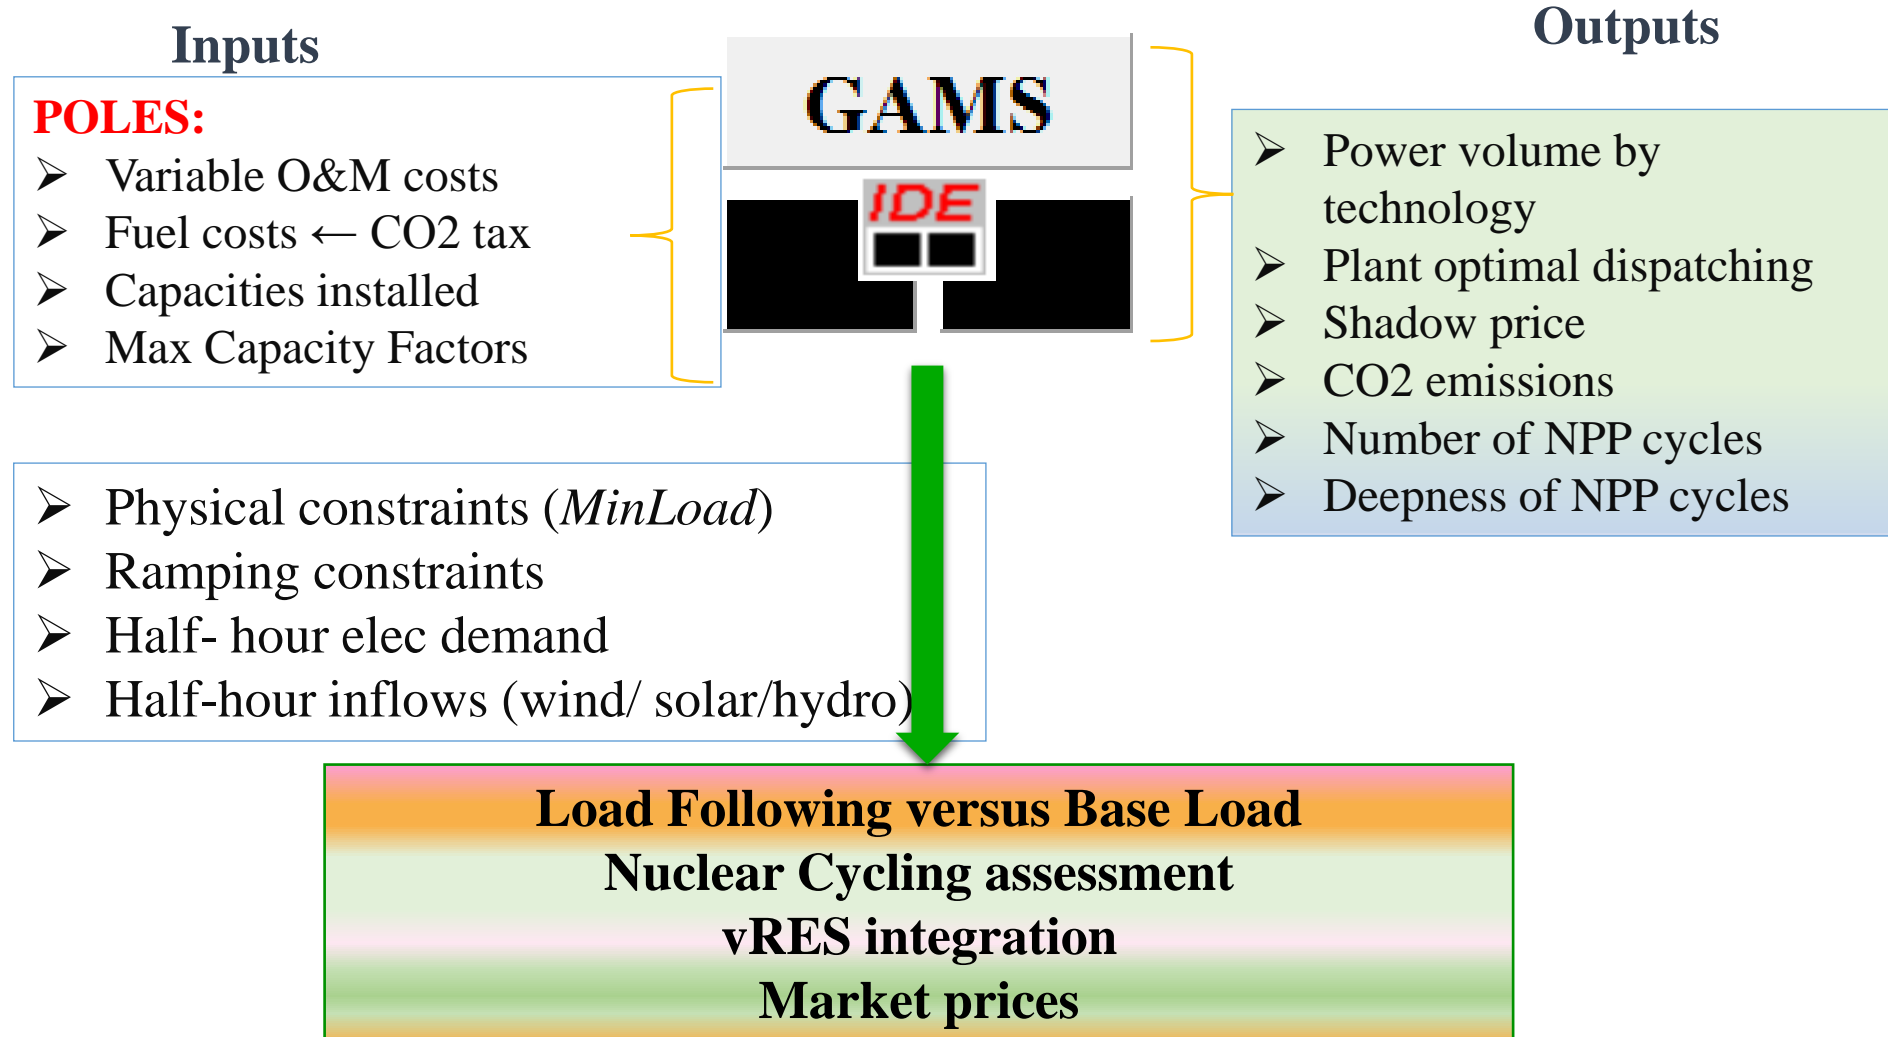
Inputs

POLES:
➢ Variable O&M costs
➢ Fuel costs ← CO2 tax
➢ Capacities installed
➢ Max Capacity Factors

GAMS

IDE

Outputs

➢ Power volume by technology
➢ Plant optimal dispatching
➢ Shadow price
➢ CO2 emissions
➢ Number of NPP cycles
➢ Deepness of NPP cycles

➢ Physical constraints (*MinLoad*)
➢ Ramping constraints
➢ Half- hour elec demand
➢ Half-hour inflows (wind/ solar/hydro)

Load Following versus Base Load
Nuclear Cycling assessment
vRES integration
Market prices